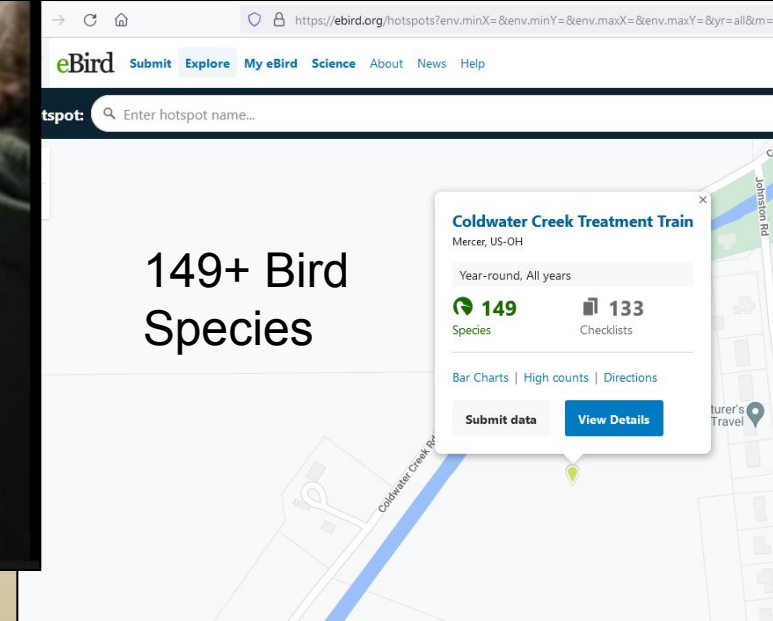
https://ebird.org/hotspots?env.minX=&env.minY=&env.maxX=&env.maxY=&yr=all&m=

eBird Submit Explore My eBird Science About News Help

tspot: Enter hotspot name...

149+ Bird Species

Coldwater Creek Treatment Train
Mercer, US-OH

Year-round, All years

149 Species

133 Checklists

Bar Charts | High counts | Directions

Submit data

View Details

Johnston Rd

Coldwater Creek Rd

turer's Travel